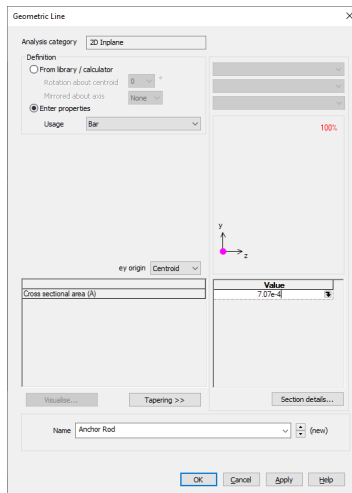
Geometric Line

Analysis category 2D Inplane

Definition
From library / calculator
Rotation about centroid 0
Mirrored about axis None
Enter properties
Usage Bar

100%

y
z

ey origin Centroid

| | Value |
|---|---|
| Cross sectional area (A) | 7.07e-4 |

Visualise...
Tapering >>
Section details...

Name Anchor Rod (new)

OK Cancel Apply Help